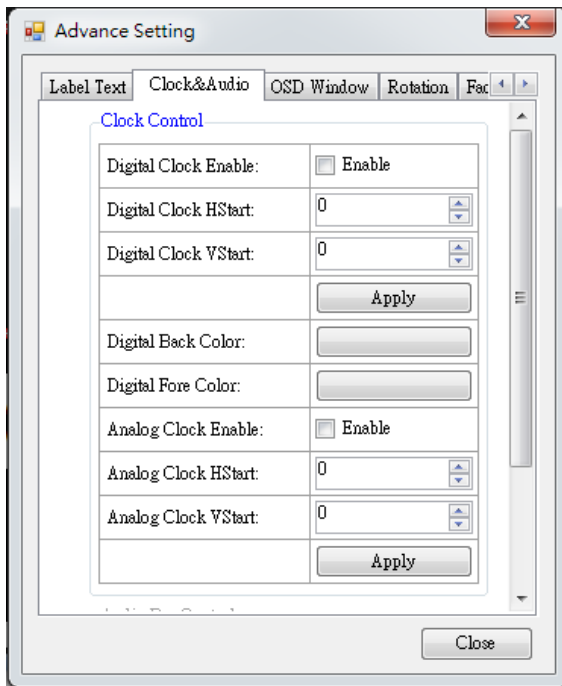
Advance Setting

Label Text | Clock&Audio | OSD Window | Rotation | Fac

Clock Control

| | |
|---|---|
| Digital Clock Enable: | Enable |
| Digital Clock HStart: | 0 |
| Digital Clock VStart: | 0 |
| | Apply |
| Digital Back Color: | |
| Digital Fore Color: | |
| Analog Clock Enable: | Enable |
| Analog Clock HStart: | 0 |
| Analog Clock VStart: | 0 |
| | Apply |

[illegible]

Close